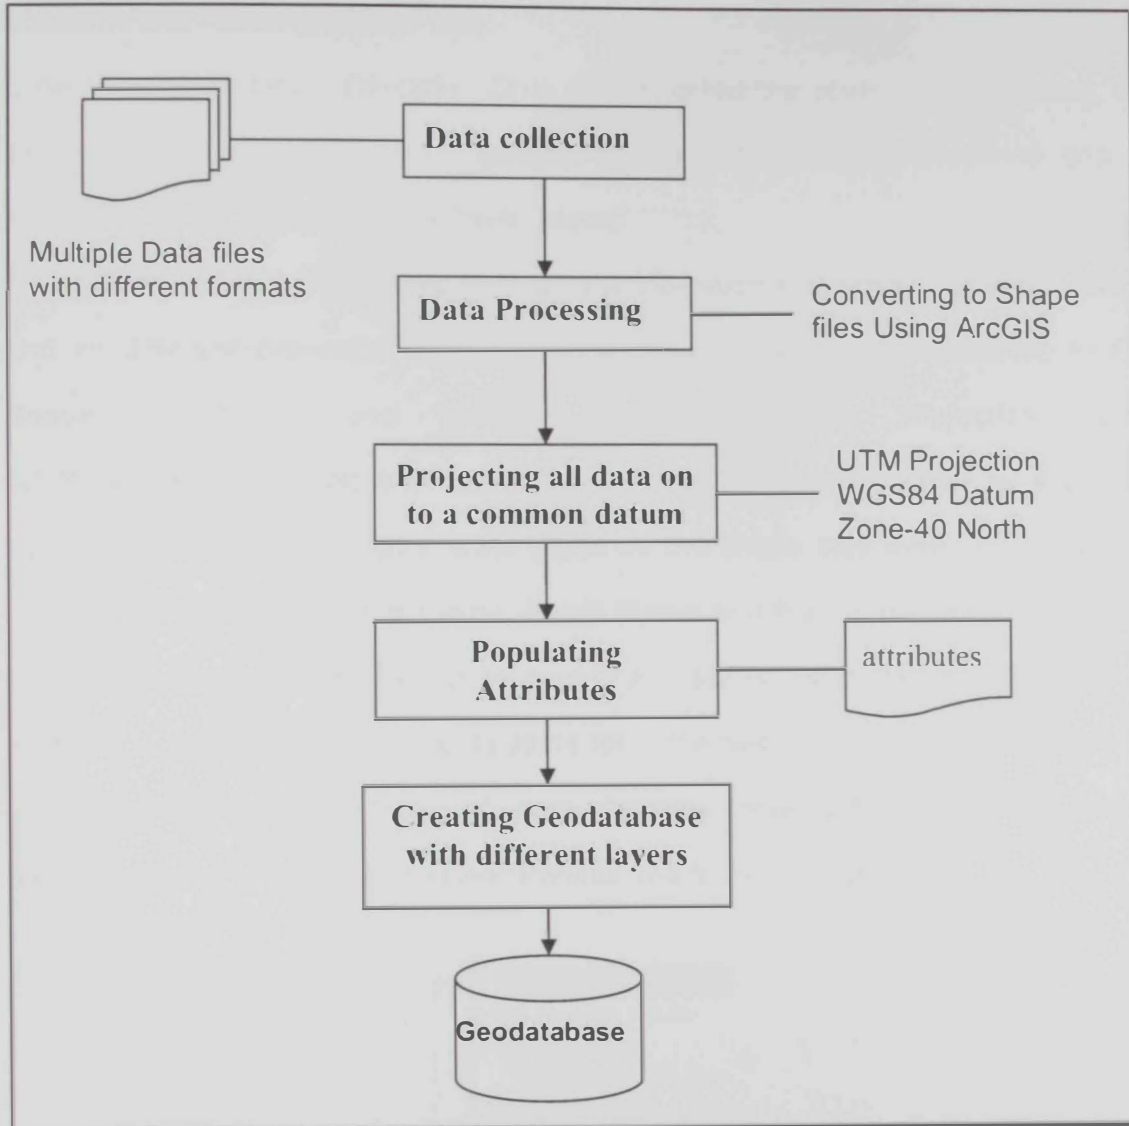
Data collection

Multiple Data files with different formats

Data Processing

Converting to Shape files Using ArcGIS

Projecting all data on to a common datum

UTM Projection
WGS84 Datum
Zone-40 North

Populating Attributes

attributes

Creating Geodatabase with different layers

Geodatabase